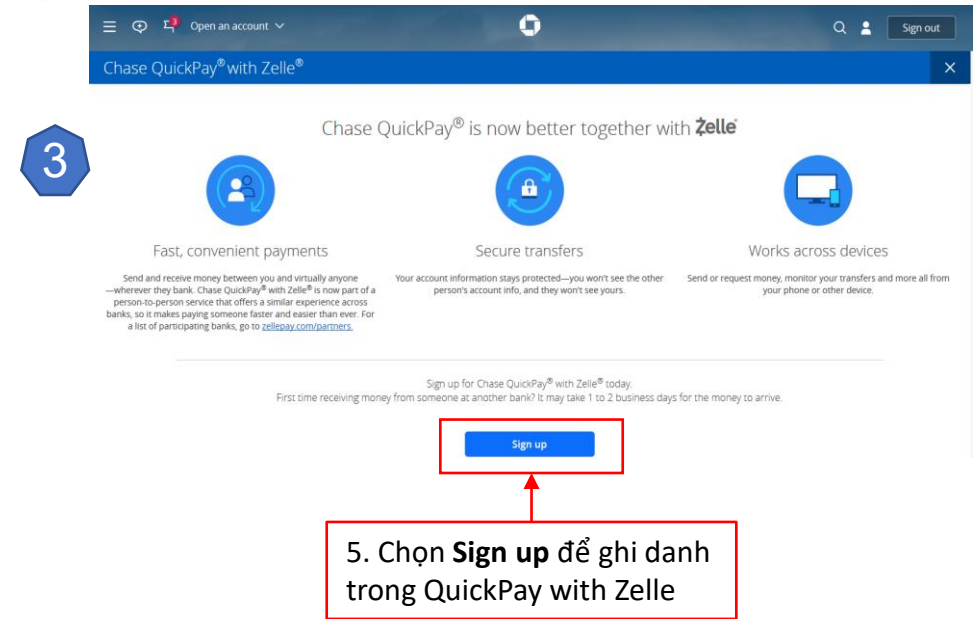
3

Open an account

Sign out

Chase QuickPay® with Zelle®

×

Chase QuickPay® is now better together with Zelle

Fast, convenient payments

Send and receive money between you and virtually anyone —wherever they bank. Chase QuickPay® with Zelle® is now part of a person-to-person service that offers a similar experience across banks, so it makes paying someone faster and easier than ever. For a list of participating banks, go to zellepay.com/partners.

Secure transfers

Your account information stays protected—you won't see the other person's account info, and they won't see yours.

Works across devices

Send or request money, monitor your transfers and more all from your phone or other device.

Sign up for Chase QuickPay® with Zelle® today.
First time receiving money from someone at another bank? It may take 1 to 2 business days for the money to arrive.

Sign up

5. Chọn **Sign up** để ghi danh trong QuickPay with Zelle